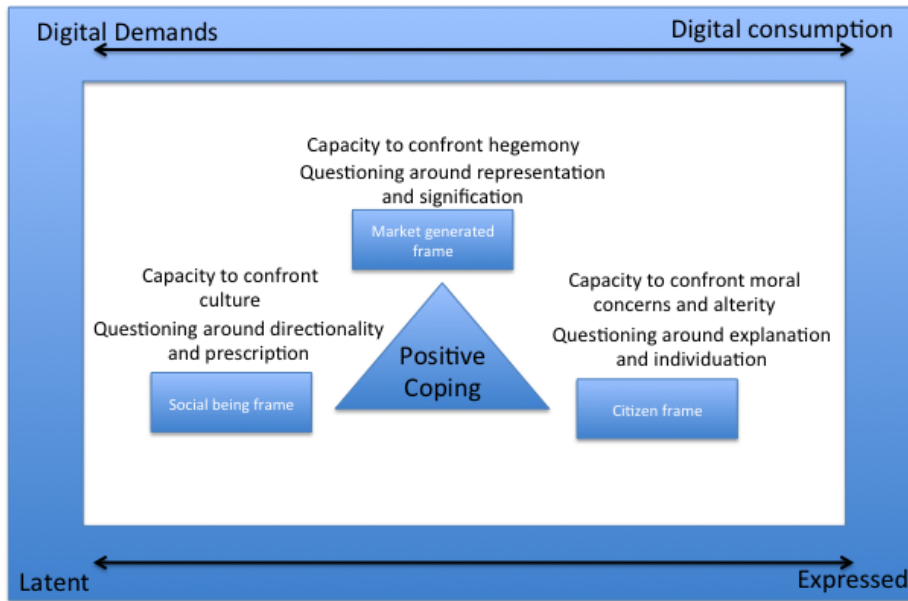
Digital Demands

Digital consumption

Capacity to confront hegemony
Questioning around representation and signification

Market generated frame

Capacity to confront culture
Questioning around directionality and prescription

Positive Coping

Capacity to confront moral concerns and alterity
Questioning around explanation and individuation

Social being frame

Citizen frame

Latent

Expressed